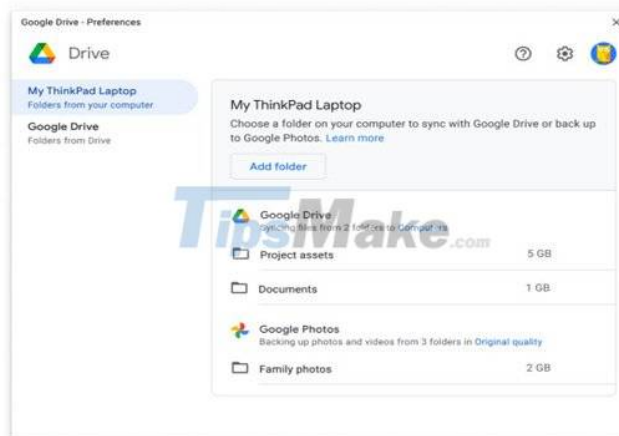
Google Drive - Preferences

×

Drive

My ThinkPad Laptop
Folders from your computer

Google Drive
Folders from Drive

My ThinkPad Laptop

Choose a folder on your computer to sync with Google Drive or back up to Google Photos. Learn more

Add folder

TipsMake.com

Google Drive
Syncing files from 2 fold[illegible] to Comput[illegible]

Project assets 5 GB

Documents 1 GB

Google Photos
Backing up photos and videos from 3 folders in Original quality

Family photos 2 GB